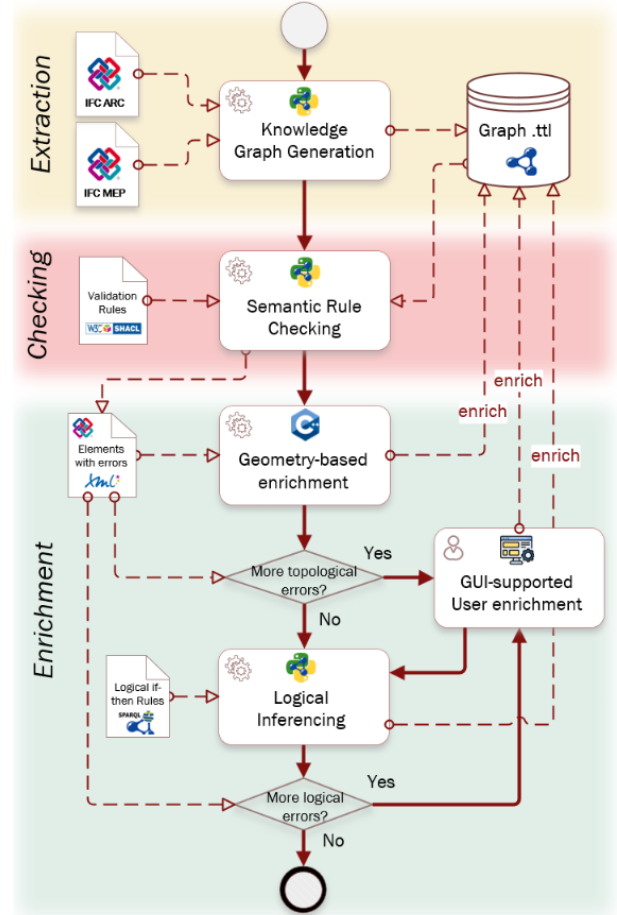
Extraction

IFC ARC

IFC MEP

Knowledge Graph Generation

Graph .ttl

Checking

Validation Rules

W3C SHACL

Semantic Rule Checking

enrich

enrich

Enrichment

Elements with errors

XML

Geometry-based enrichment

enrich

More topological errors?

Yes

GUI-supported User enrichment

No

Logical if-then Rules

SPARQL

Logical Inferencing

Yes

More logical errors?

No